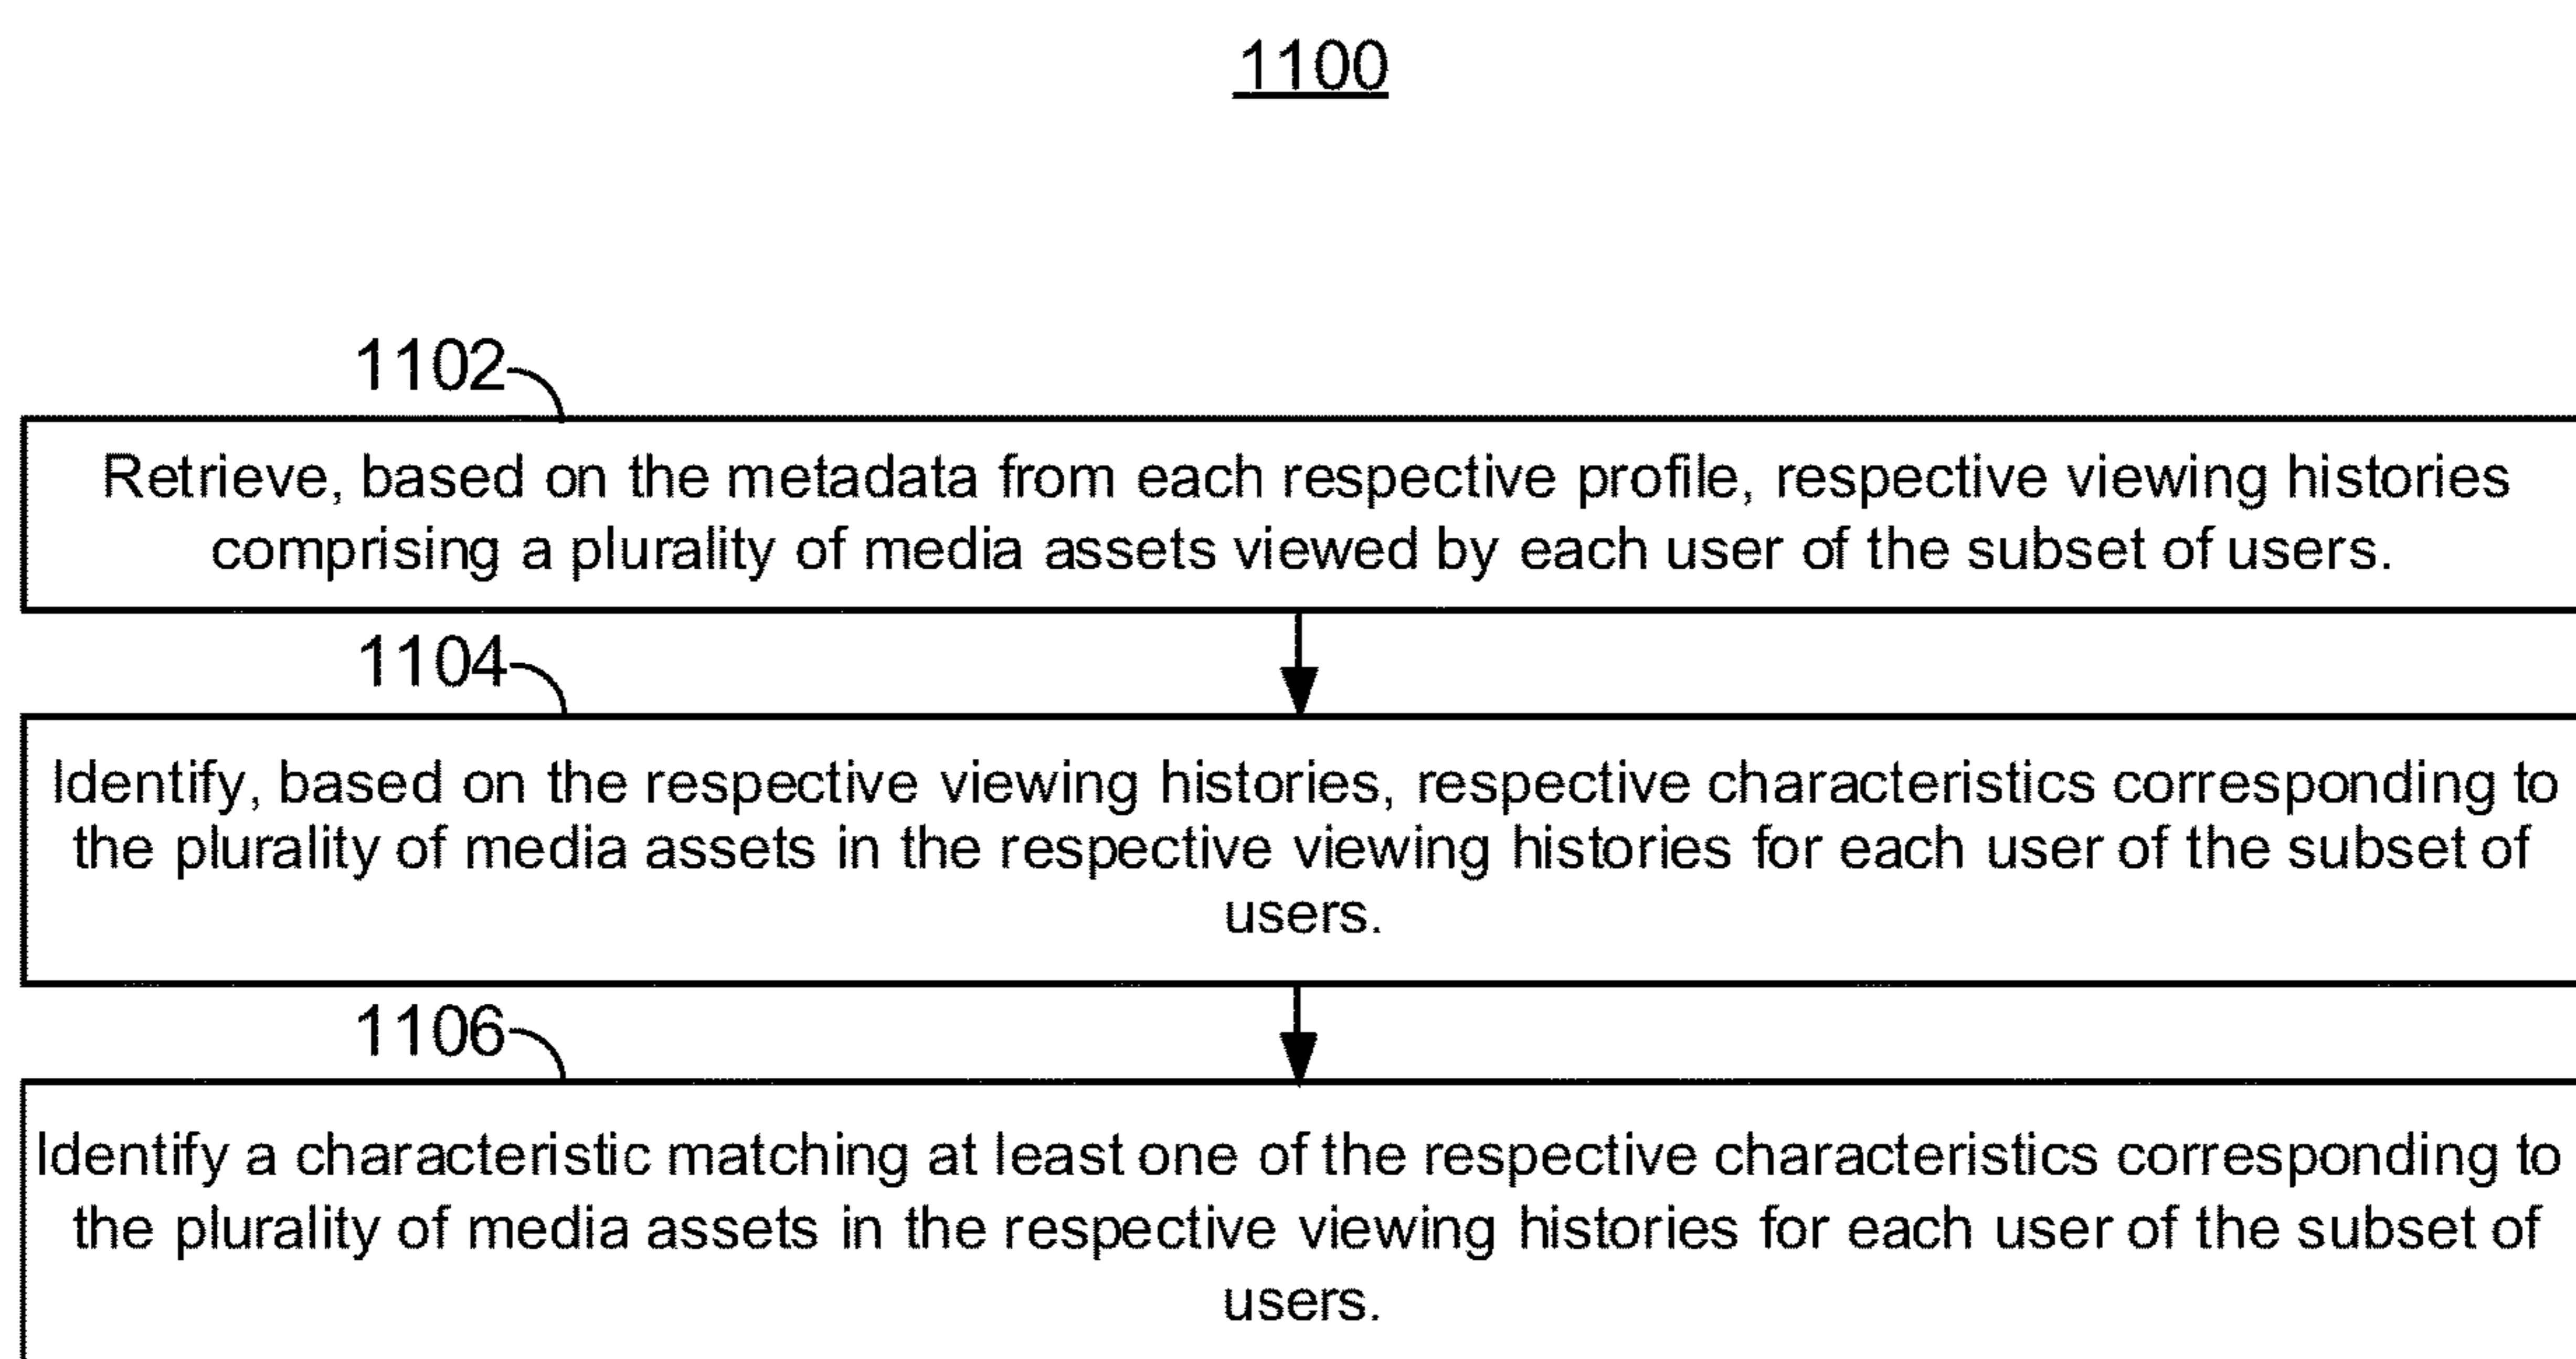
1100

1102

Retrieve, based on the metadata from each respective profile, respective viewing histories comprising a plurality of media assets viewed by each user of the subset of users.

1104

Identify, based on the respective viewing histories, respective characteristics corresponding to the plurality of media assets in the respective viewing histories for each user of the subset of users.

1106

Identify a characteristic matching at least one of the respective characteristics corresponding to the plurality of media assets in the respective viewing histories for each user of the subset of users.